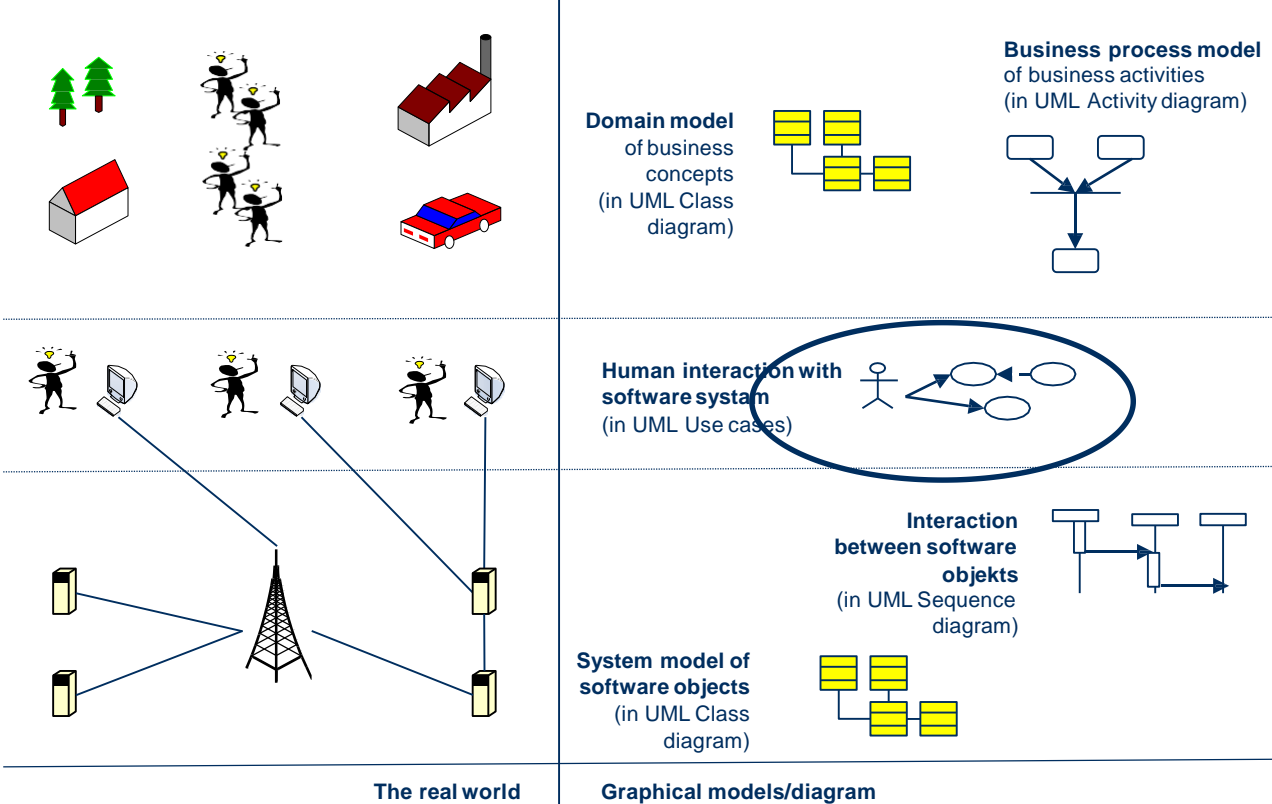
Business process model of business activities (in UML Activity diagram)

Domain model of business concepts (in UML Class diagram)

Human interaction with software system (in UML Use cases)

Interaction between software objekts (in UML Sequence diagram)

System model of software objects (in UML Class diagram)

The real world

Graphical models/diagram